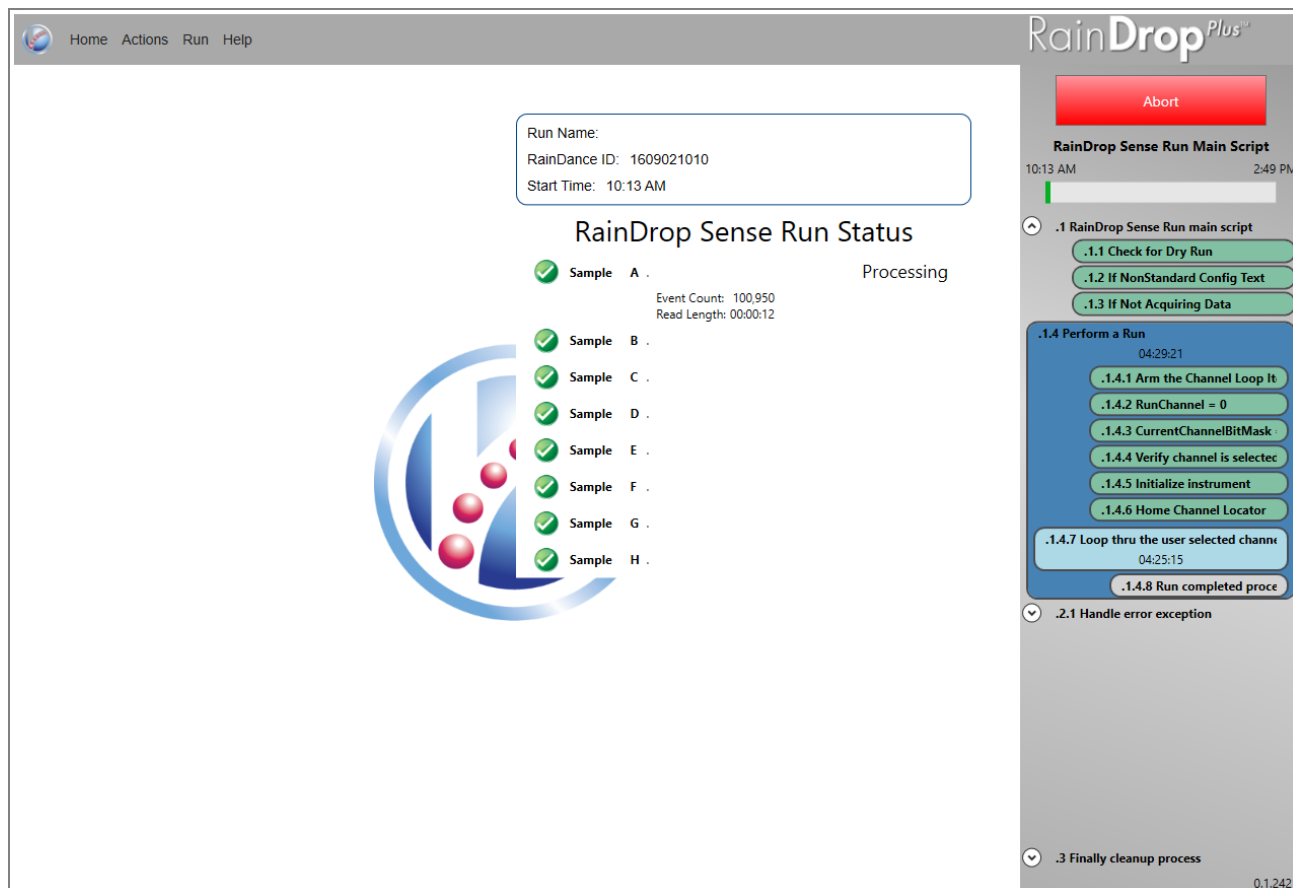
Home Actions Run Help

RainDrop Plus™

Abort

RainDrop Sense Run Main Script

10:13 AM 2:49 PM

Run Name:

RainDance ID: 1609021010

Start Time: 10:13 AM

RainDrop Sense Run Status

Sample A . Processing

Event Count: 100,950
Read Length: 00:00:12

Sample B .

Sample C .

Sample D .

Sample E .

Sample F .

Sample G .

Sample H .

.1 RainDrop Sense Run main script

.1.1 Check for Dry Run

.1.2 If NonStandard Config Text

.1.3 If Not Acquiring Data

.1.4 Perform a Run

04:29:21

.1.4.1 Arm the Channel Loop It

.1.4.2 RunChannel = 0

.1.4.3 CurrentChannelBitMask

.1.4.4 Verify channel is selectec

.1.4.5 Initialize instrument

.1.4.6 Home Channel Locator

.1.4.7 Loop thru the user selected channe

04:25:15

.1.4.8 Run completed proce

.2.1 Handle error exception

.3 Finally cleanup process

0.1.242